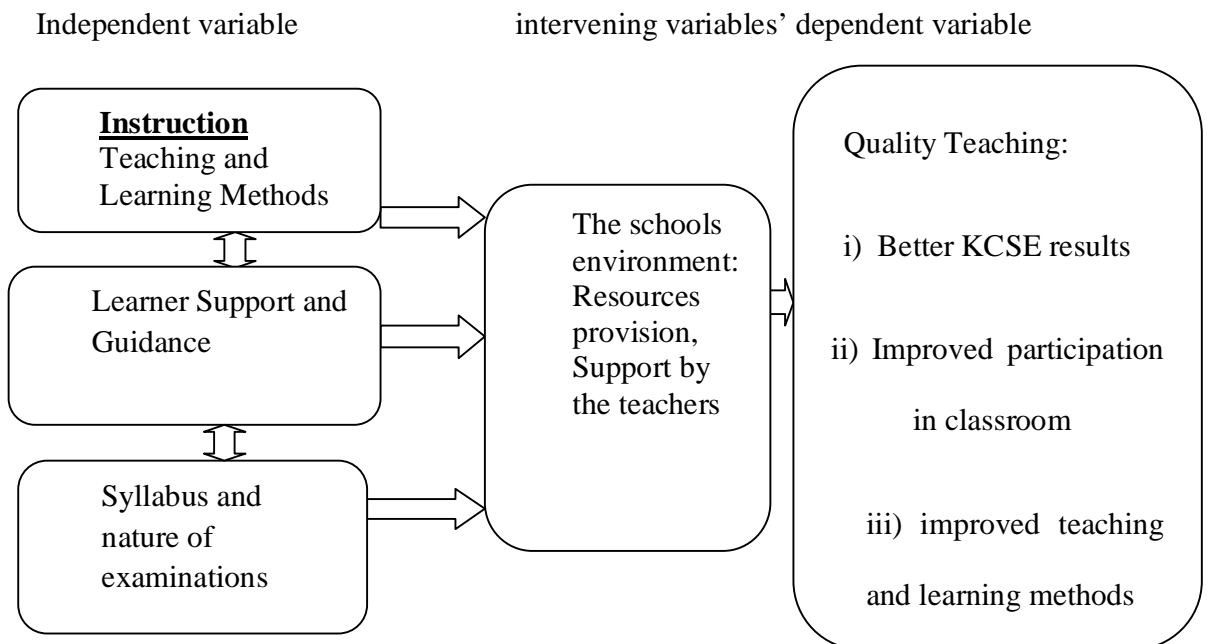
Independent variable

intervening variables' dependent variable

Instruction
Teaching and Learning Methods

Learner Support and Guidance

Syllabus and nature of examinations

The schools environment: Resources provision, Support by the teachers

Quality Teaching:

i) Better KCSE results

ii) Improved participation in classroom

iii) improved teaching and learning methods